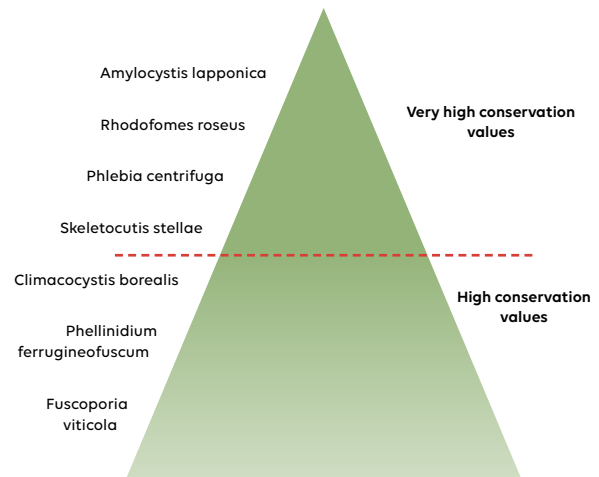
Amylocystis lapponica

Very high conservation values

Rhodofomes roseus

Phlebia centrifuga

Skeletocutis stellae

Climacocystis borealis

High conservation values

Phellinidium ferrugineofuscum

Fuscoporia viticola